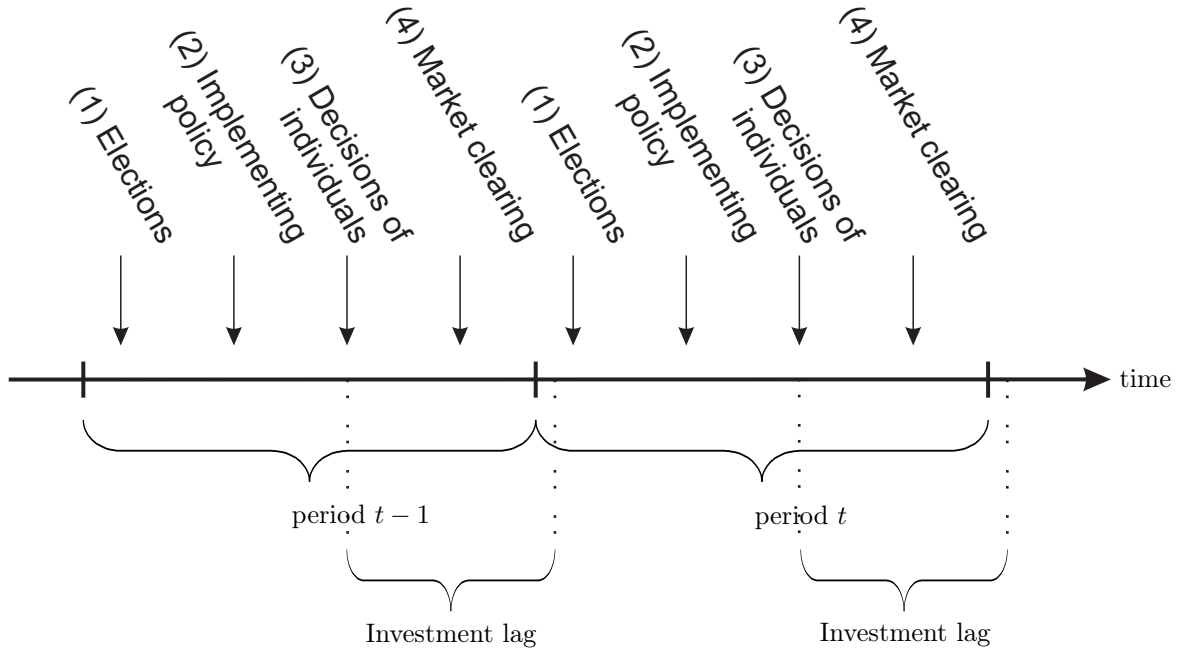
(1) Elections

(2) Implementing policy

(3) Decisions of individuals

(4) Market clearing

(1) Elections

(2) Implementing policy

(3) Decisions of individuals

(4) Market clearing

time

period $t-1$

period $t$

Investment lag

Investment lag